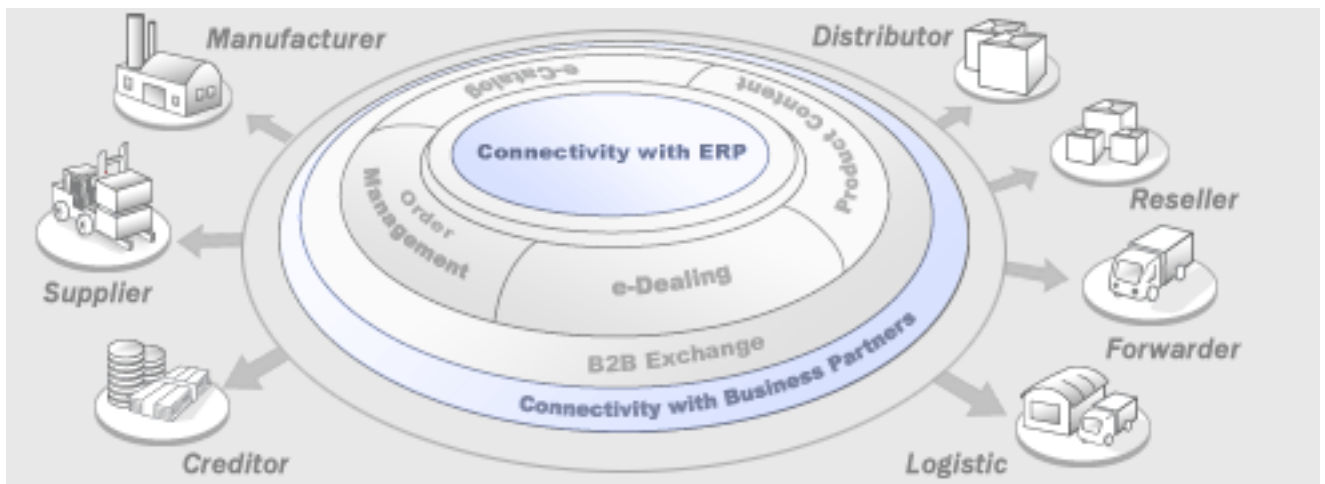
Manufacturer

Supplier

Creditor

Distributor

Reseller

Forwarder

Logistic

Connectivity with ERP

e-Catalog

Product Content

Order Management

e-Dealing

B2B Exchange

Connectivity with Business Partners